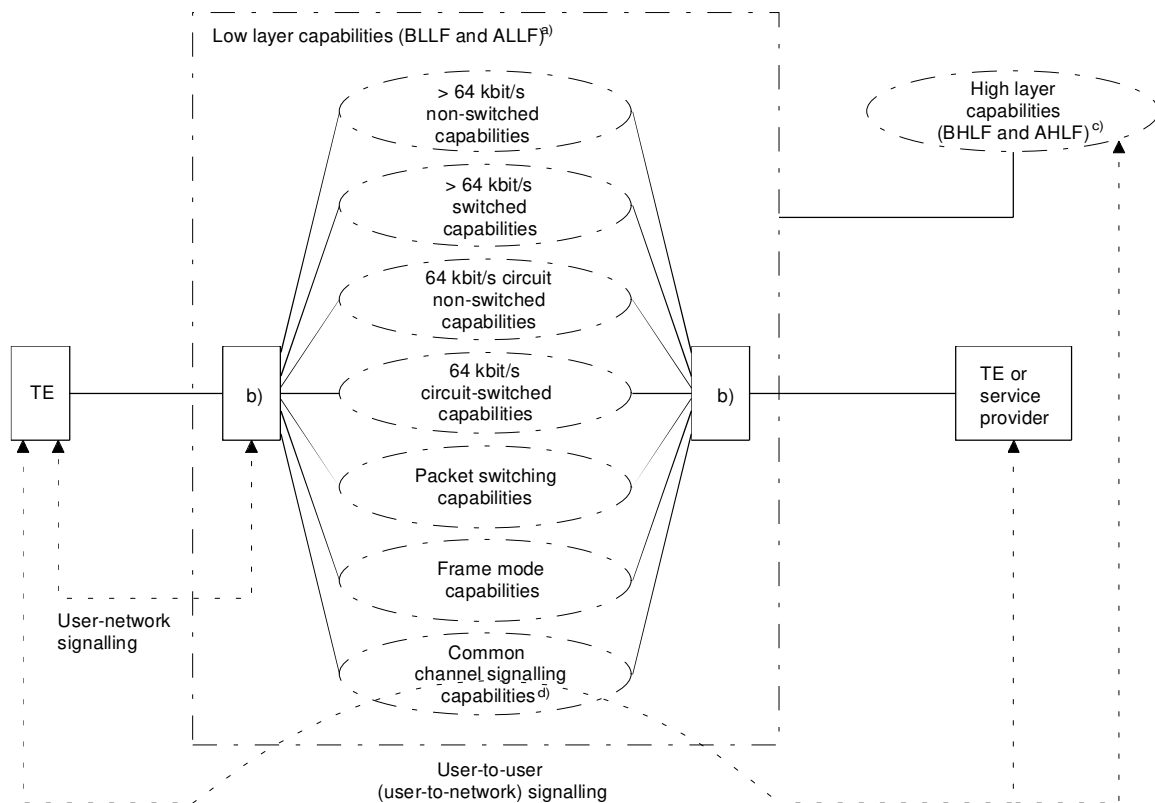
Low layer capabilities (BLLF and ALLF)$^{a)}$

> 64 kbit/s non-switched capabilities

High layer capabilities (BHLF and AHLF)$^{c)}$

> 64 kbit/s switched capabilities

64 kbit/s circuit non-switched capabilities

TE

b)

64 kbit/s circuit-switched capabilities

b)

TE or service provider

Packet switching capabilities

Frame mode capabilities

User-network signalling

Common channel signalling capabilities$^{d)}$

User-to-user (user-to-network) signalling